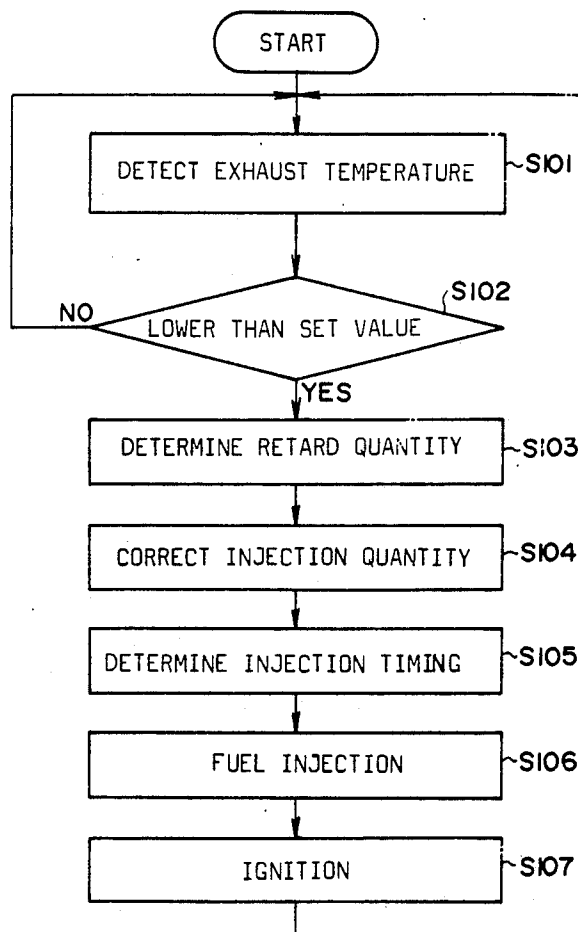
START

DETECT EXHAUST TEMPERATURE
S101

LOWER THAN SET VALUE
S102
NO
YES

DETERMINE RETARD QUANTITY
S103

CORRECT INJECTION QUANTITY
S104

DETERMINE INJECTION TIMING
S105

FUEL INJECTION
S106

IGNITION
S107